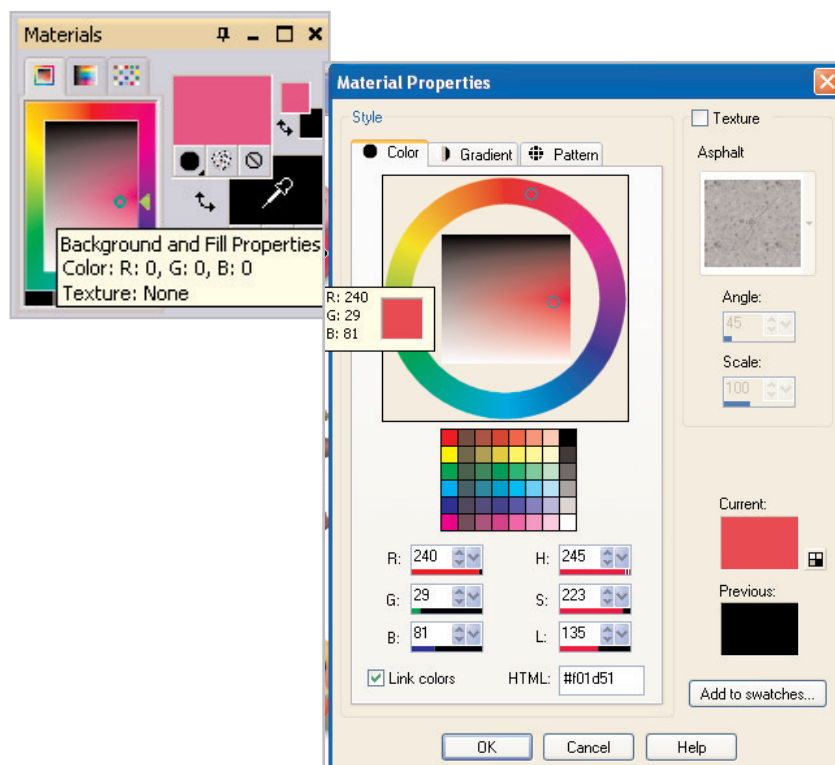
Materials

Background and Fill Properties
Color: R: 0, G: 0, B: 0
Texture: None

R: 240
G: 29
B: 81

Material Properties

Style

Color
Gradient
Pattern

R: 240
G: 29
B: 81
H: 245
S: 223
L: 135

Link colors
HTML: #f01d51

Texture
Asphalt
Angle:
45
Scale:
100

Current:
Previous:

Add to swatches...

OK
Cancel
Help